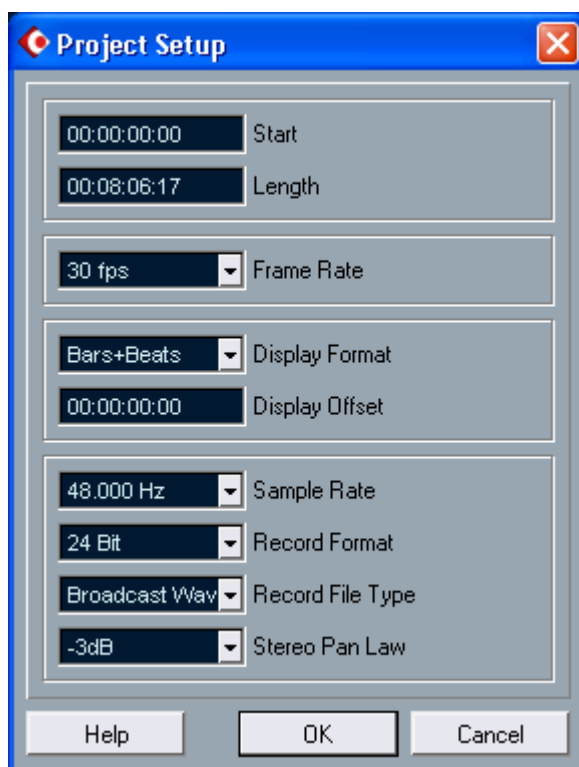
Project Setup

00:00:00:00 Start
00:08:06:17 Length

30 fps Frame Rate

Bars+Beats Display Format
00:00:00:00 Display Offset

48.000 Hz Sample Rate
24 Bit Record Format
Broadcast Wav Record File Type
-3dB Stereo Pan Law

Help OK Cancel